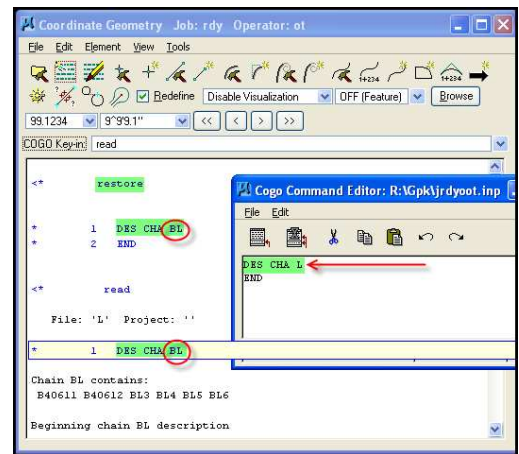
Coordinate Geometry Job: rdy Operator: ot

File Edit Element View Tools

Redefine Disable Visualization OFF (Feature) Browse

99.1234 9^9'9.1" << < > >>

COGO Key-in: read

<* restore

* 1 DES CHA BL
* 2 END

<* read

File: 'L' Project: ''

* 1 DES CHA BL

Chain BL contains:
B40611 B40612 BL3 BL4 BL5 BL6

Beginning chain BL description

Cogo Command Editor: R:\Gpk\jrdyoot.inp

File Edit

DES CHA L
END